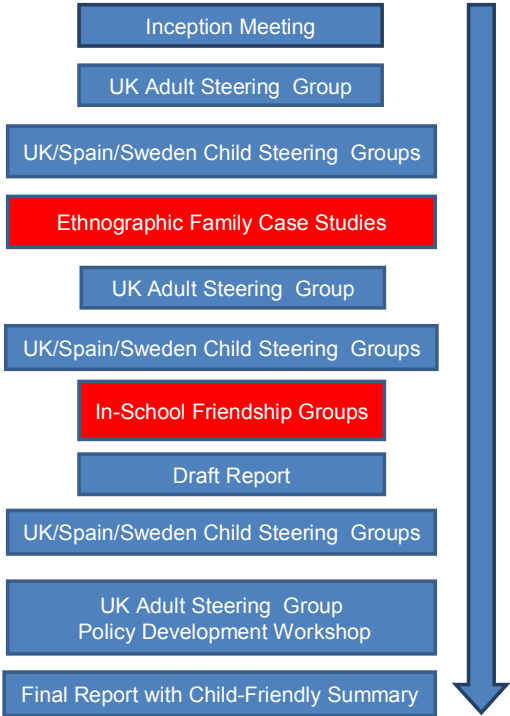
Inception Meeting

UK Adult Steering Group

UK/Spain/Sweden Child Steering Groups

Ethnographic Family Case Studies

UK Adult Steering Group

UK/Spain/Sweden Child Steering Groups

In-School Friendship Groups

Draft Report

UK/Spain/Sweden Child Steering Groups

UK Adult Steering Group
Policy Development Workshop

Final Report with Child-Friendly Summary